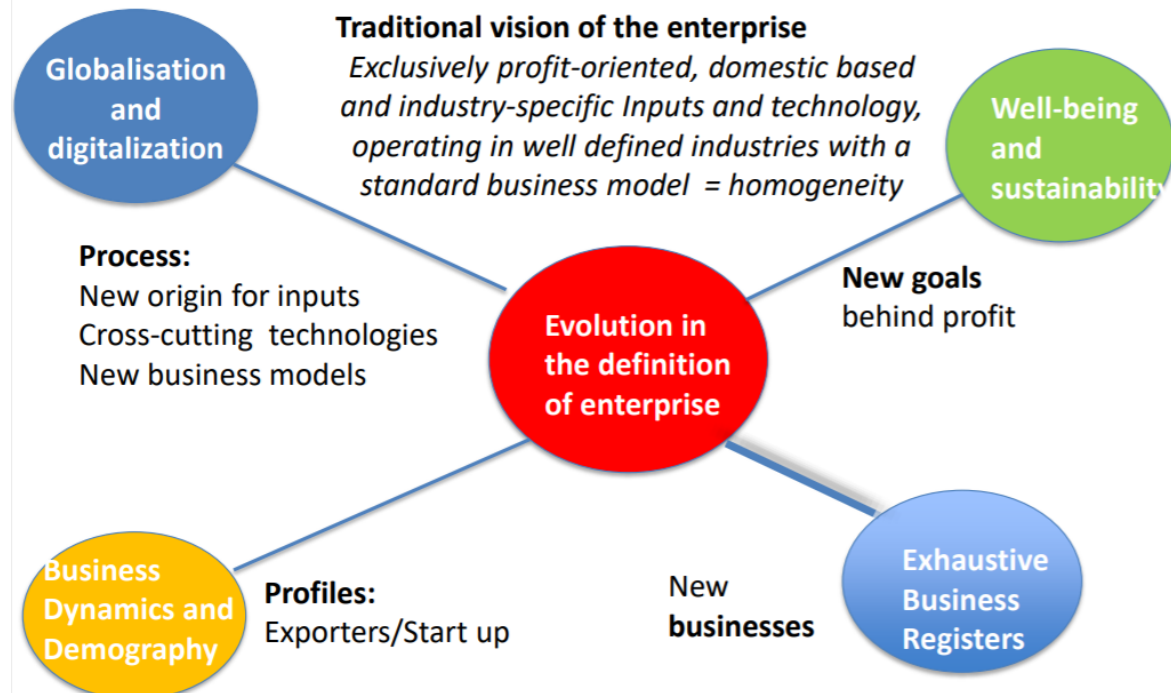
Globalisation and digitalization

Traditional vision of the enterprise
Exclusively profit-oriented, domestic based and industry-specific Inputs and technology, operating in well defined industries with a standard business model = homogeneity

Well-being and sustainabilit

Process:
New origin for inputs
Cross-cutting technologies
New business models

Evolution in the definition of enterprise

New goals
behind profit

Business Dynamics and Demography

Profiles:
Exporters/Start up

New
businesses

Exhaustive Business Registers